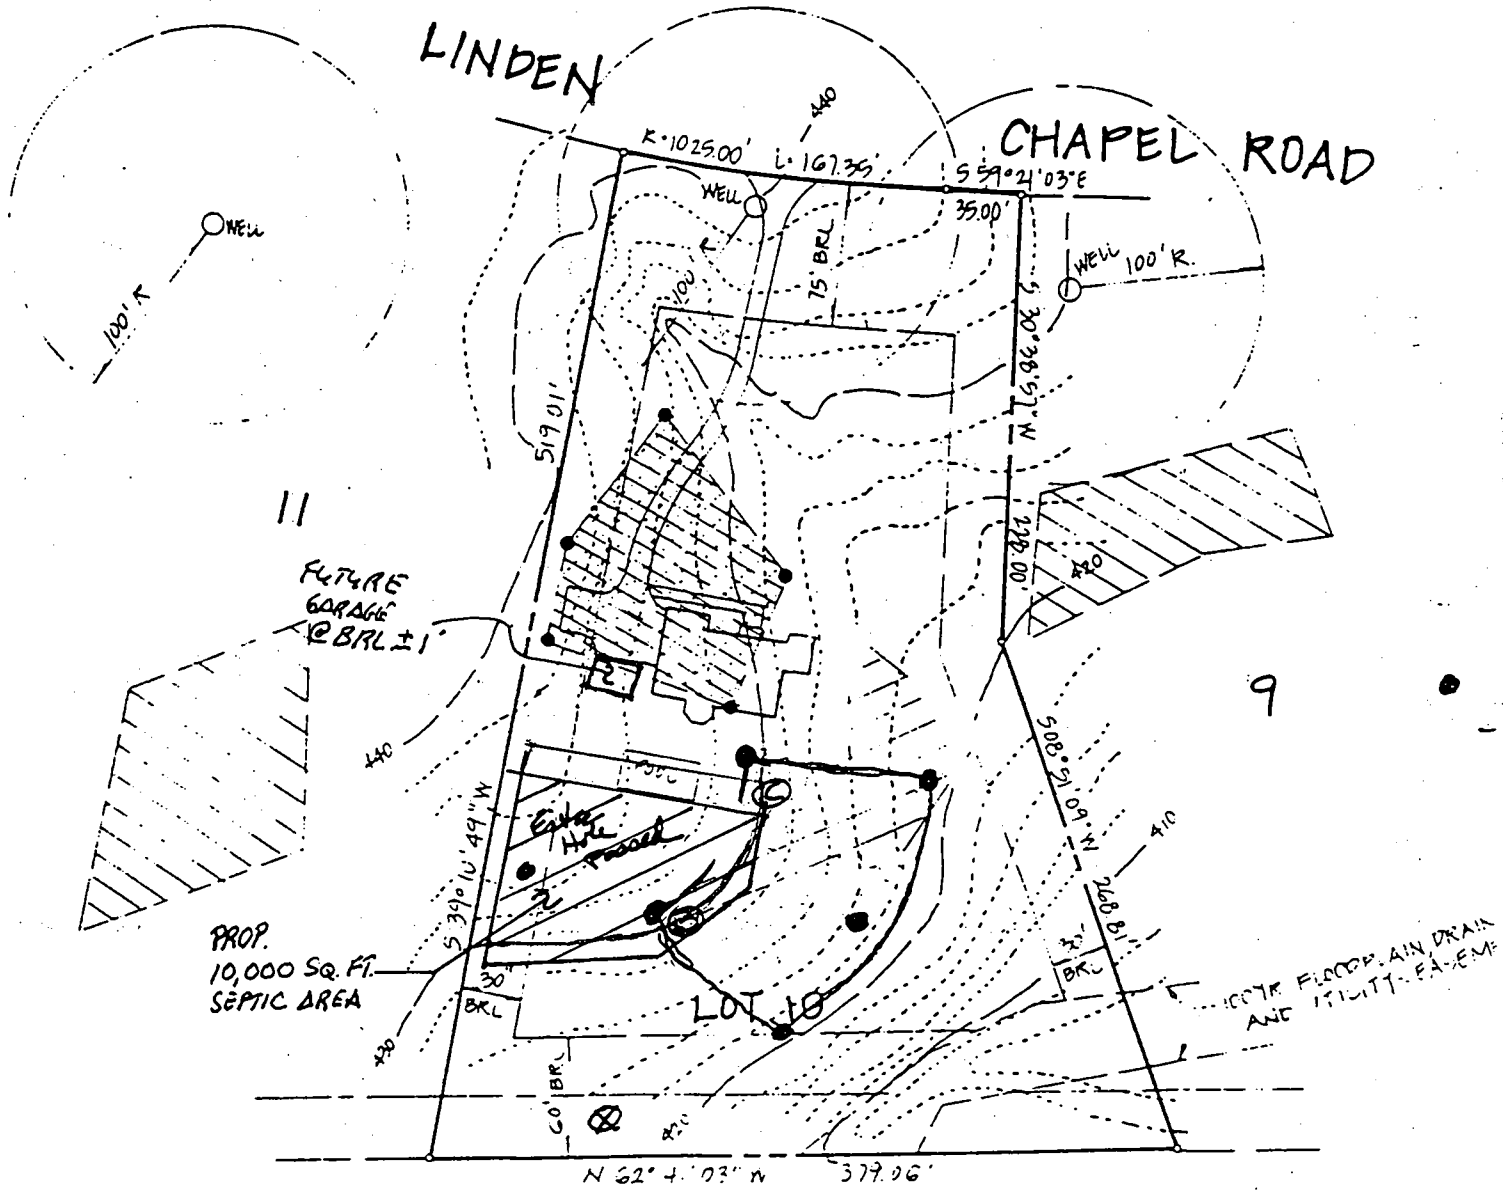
LINDEN CHAPEL ROAD

R·1025.00'
L·167.35'
S 59°24'03"E
35.00'
440
WELL
WELL
100'R
WELL
100' R.
75' BRL
400
519.01'
N 30°36'51"W
298.00'
420
11
FUTURE GARAGE @BRL±1'
2
9
440
Extra Hole Passed
2
S 39°10'49"W
S 08°51'09"W
268.81'
410
PROP. 10,000 SQ. FT. SEPTIC AREA
30'
BRL
30'
BRL
LOT 10
100 YR FLOODPLAIN DRAIN AND UTILITY EASEMENT
420
60' BRL
420
N 62°4'03"W
377.06'